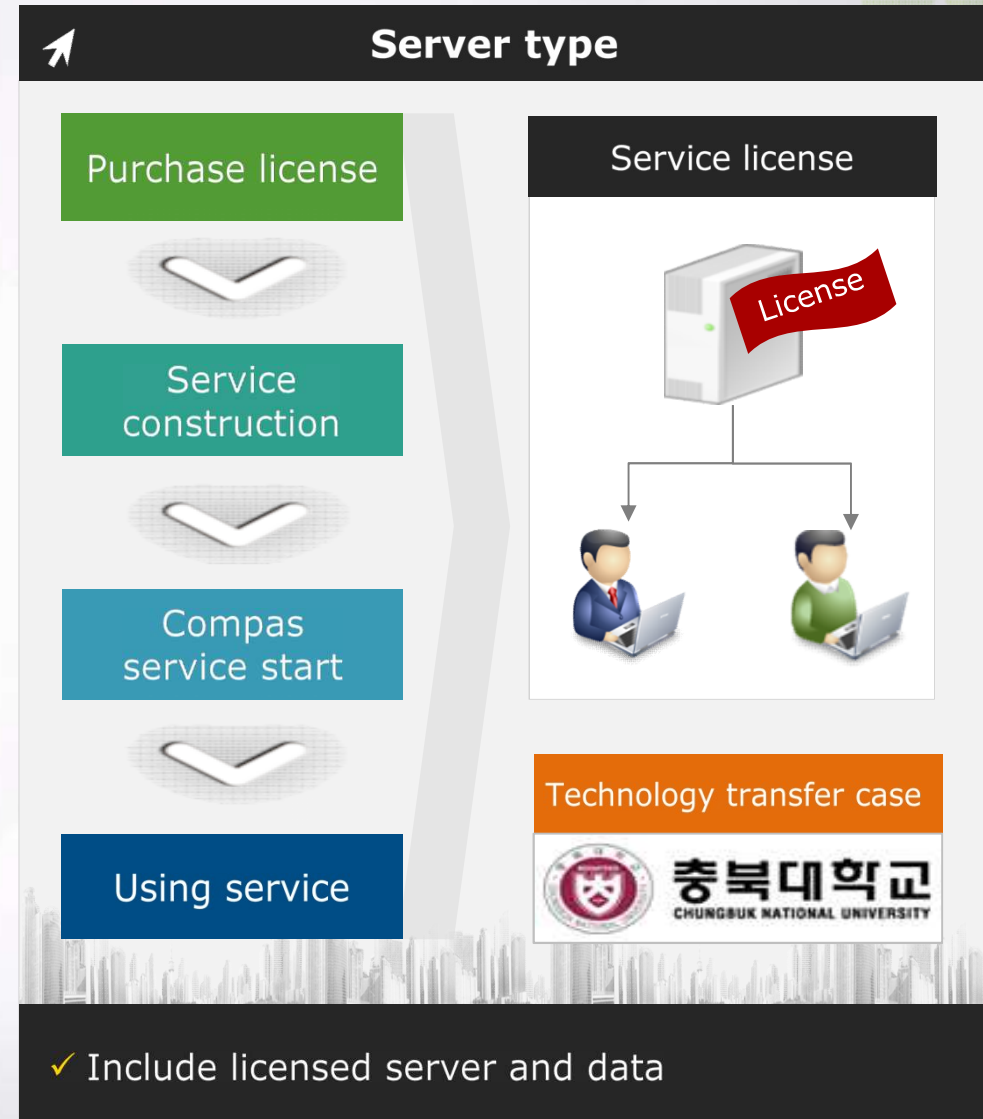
Server type

Purchase license

Service construction

Compas service start

Using service

Service license

License

Technology transfer case

충북대학교
CHUNGBUK NATIONAL UNIVERSITY

✓ Include licensed server and data